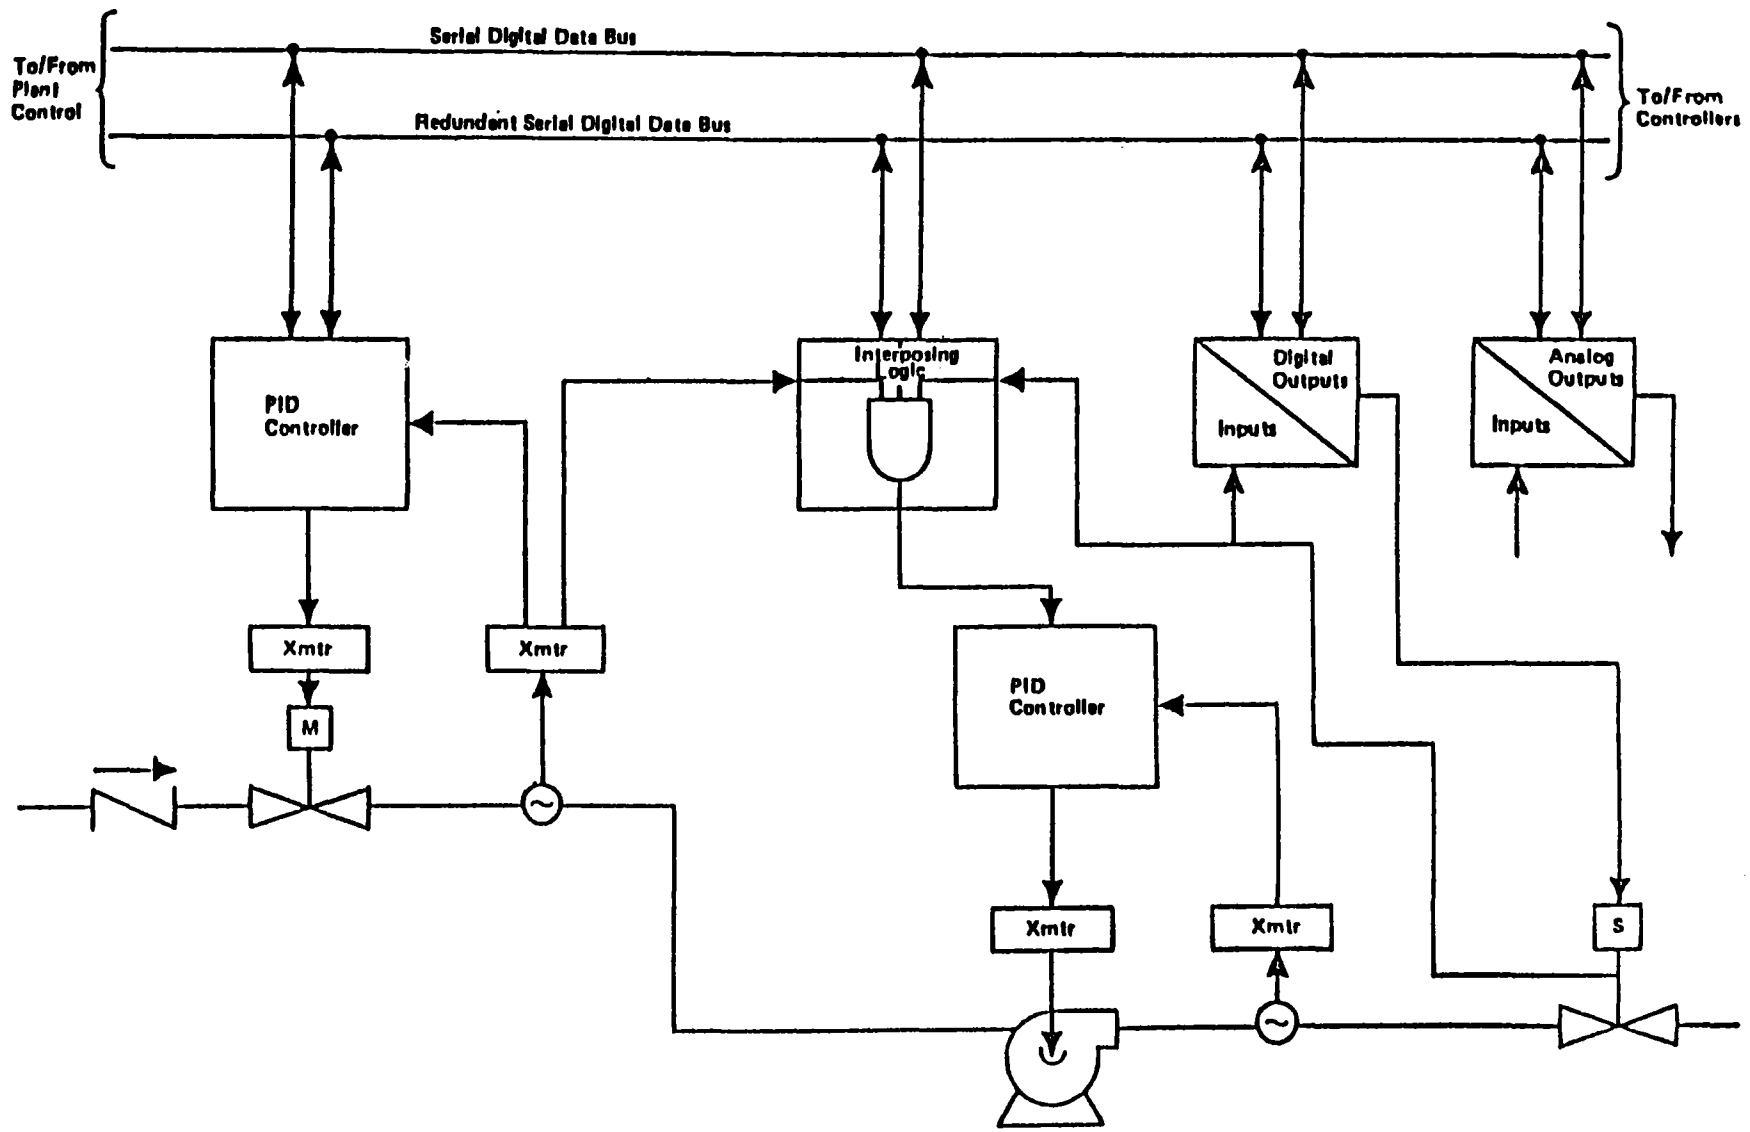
To/From Plant Control

Serial Digital Data Bus

Redundant Serial Digital Data Bus

To/From Controllers

PID Controller

Interposing Logic

Digital Outputs

Inputs

Analog Outputs

Inputs

Xmtr

Xmtr

M

PID Controller

Xmtr

Xmtr

S